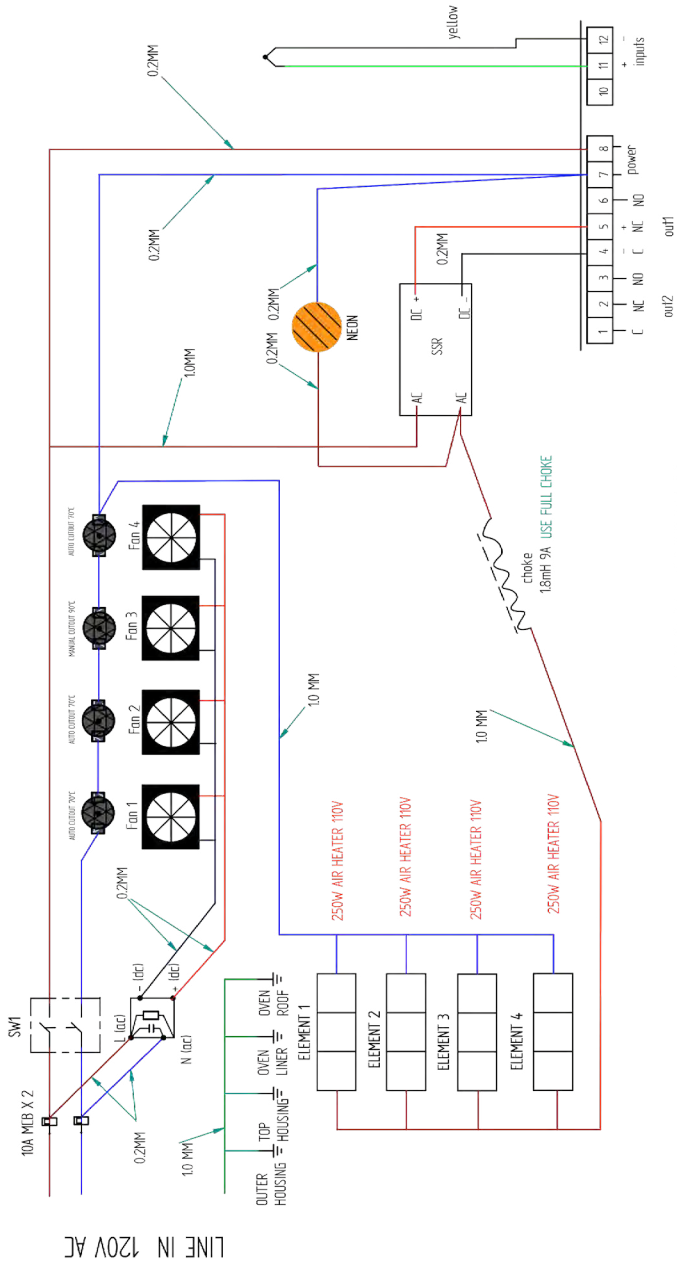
yellow
12 11 10
- +
inputs
0.2MM
8 7
power
6 5 4
NO NC C
- +
out1
3 2 1
NO NC C
out2
0.2MM
0.2MM
DC +
DC -
SSR
AC
AC
0.2MM 0.2MM
NEON
0.2MM
1.0MM
AUTO CUTOUT 70°C
Fan 4
MANUAL CUTOUT 90°C
Fan 3
AUTO CUTOUT 70°C
Fan 2
AUTO CUTOUT 70°C
Fan 1
choke
1.8mH 9A USE FULL CHOKE
1.0 MM
1.0 MM
250W AIR HEATER 110V
250W AIR HEATER 110V
250W AIR HEATER 110V
250W AIR HEATER 110V
0.2MM
- (dc)
+ (dc)
L (ac)
N (ac)
SW1
OVEN ROOF
OVEN LINER
TOP HOUSING
OUTER HOUSING
ELEMENT 1
ELEMENT 2
ELEMENT 3
ELEMENT 4
10A MCB X 2
0.2MM
1.0 MM
LINE IN 120V AC